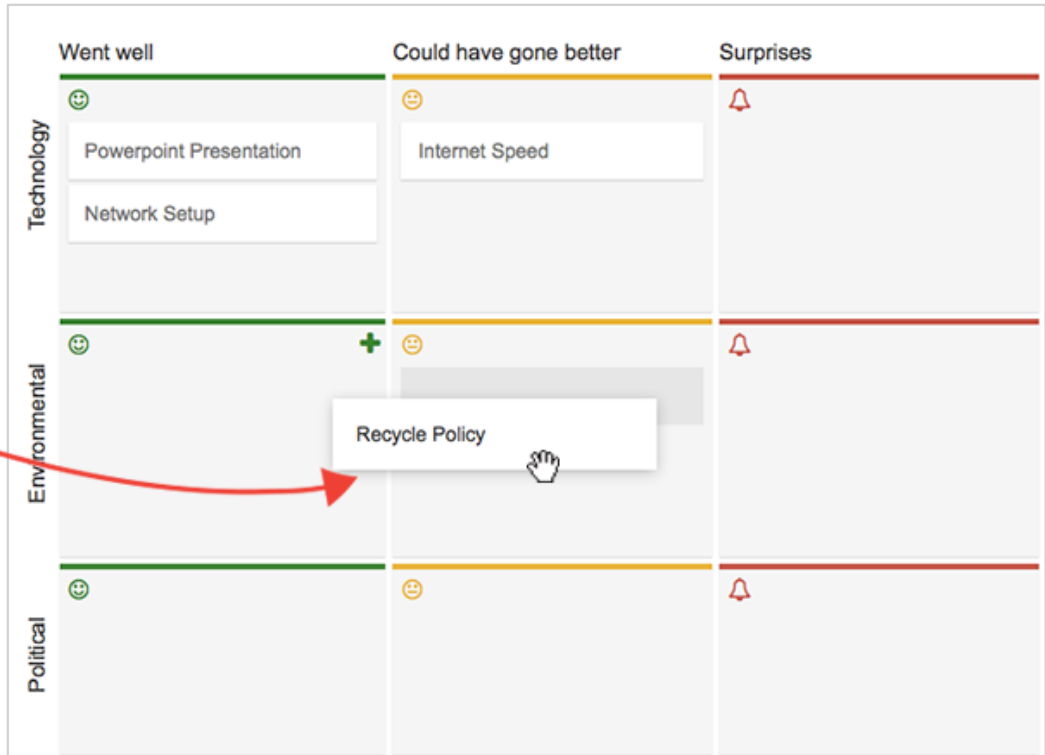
| | Went well | Could have gone better | Surprises |
|---|---|---|---|
| Technology | Powerpoint Presentation<br>Network Setup | Internet Speed | |
| Environmental | | Recycle Policy | |
| Political | | | |